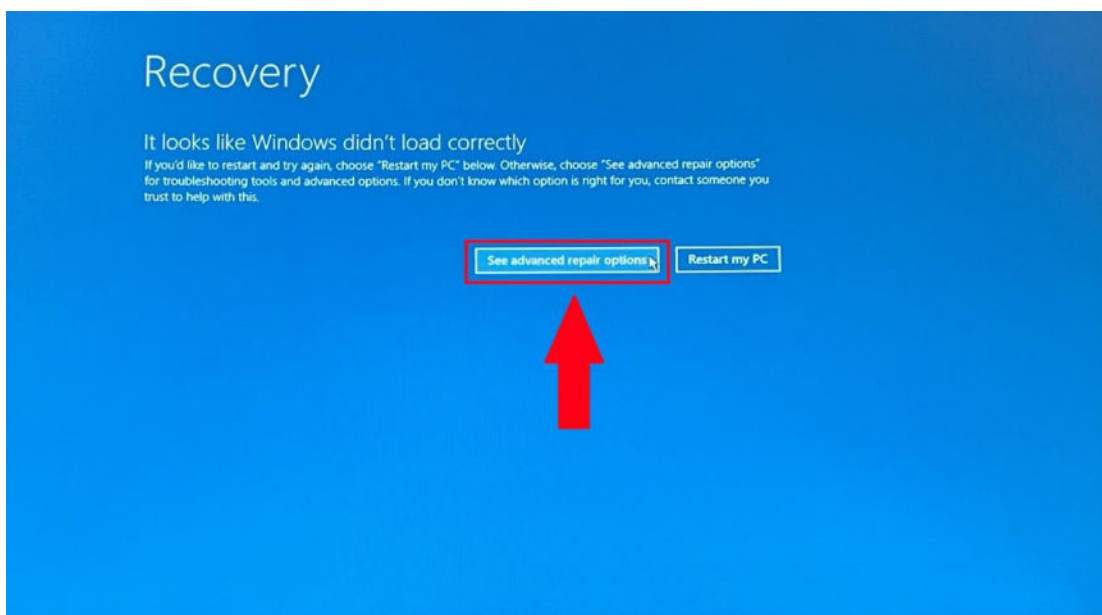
Recovery

It looks like Windows didn't load correctly

If you'd like to restart and try again, choose "Restart my PC" below. Otherwise, choose "See advanced repair options" for troubleshooting tools and advanced options. If you don't know which option is right for you, contact someone you trust to help with this.

See advanced repair options

Restart my PC